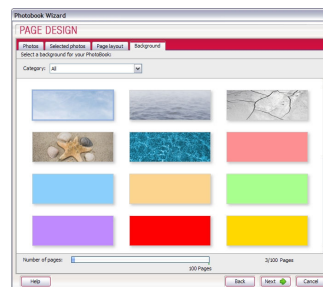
Photobook Wizard

PAGE DESIGN

Photos | Selected photos | Page layout | Background

Select a background for your PhotoBook

Category: All

Number of pages: 3/100 Pages

100 Pages

Help

Back | Next | Cancel